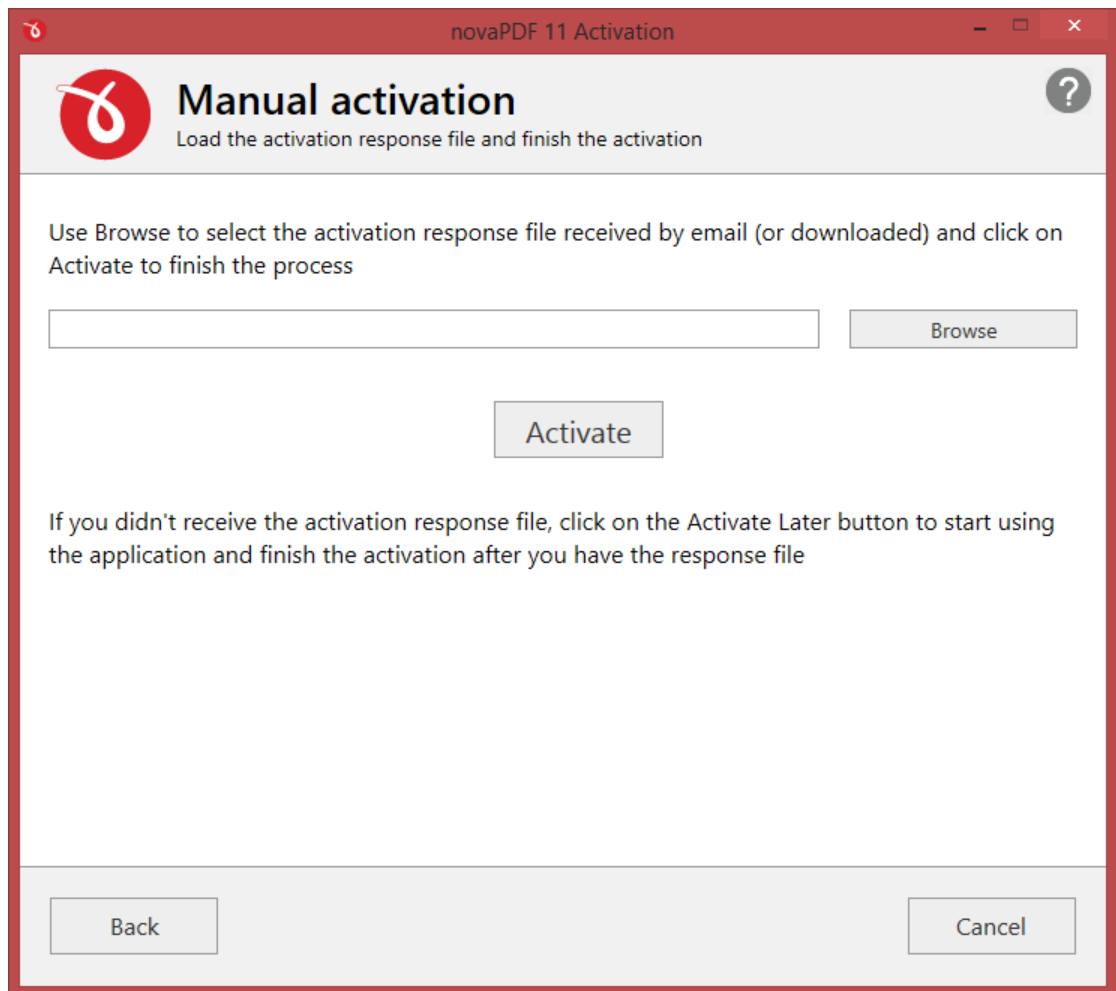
novaPDF 11 Activation

Manual activation
Load the activation response file and finish the activation

?

Use Browse to select the activation response file received by email (or downloaded) and click on Activate to finish the process

Browse

Activate

If you didn't receive the activation response file, click on the Activate Later button to start using the application and finish the activation after you have the response file

Back

Cancel